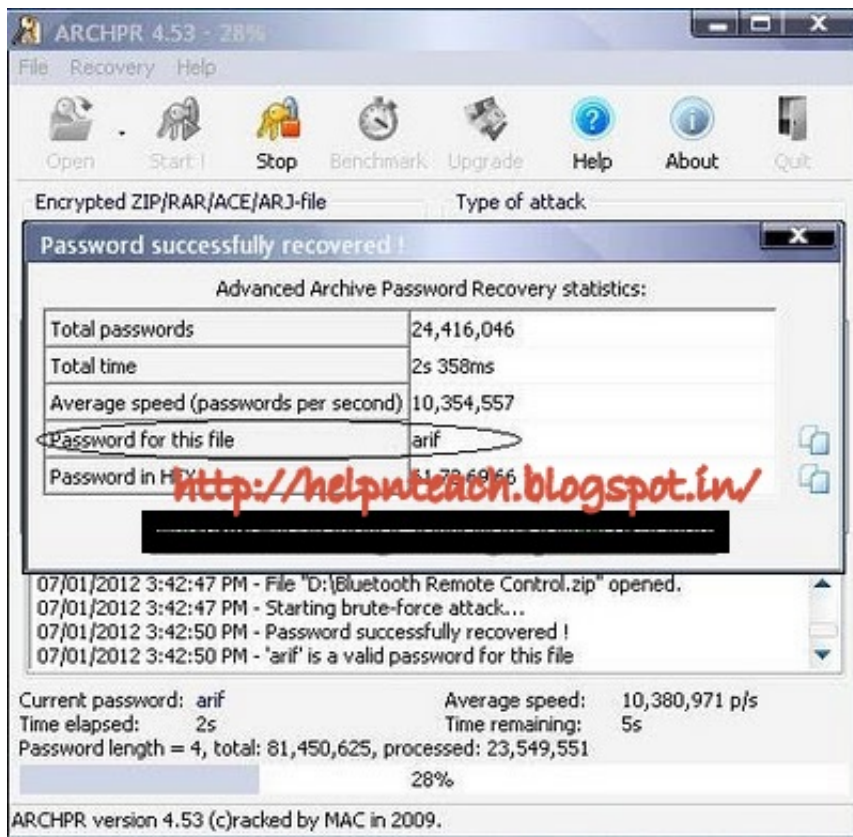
ARCHPR 4.53 - 28%

File Recovery Help

Open Start ! Stop Benchmark Upgrade Help About Quit

Encrypted ZIP/RAR/ACE/ARJ-file

Type of attack

Password successfully recovered !

Advanced Archive Password Recovery statistics:

| | |
|---|---|
| Total passwords | 24,416,046 |
| Total time | 2s 358ms |
| Average speed (passwords per second) | 10,354,557 |
| Password for this file | arif |
| Password in H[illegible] | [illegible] |

http://helpnteach.blogspot.in/

07/01/2012 3:42:47 PM - File "D:\Bluetooth Remote Control.zip" opened.
07/01/2012 3:42:47 PM - Starting brute-force attack...
07/01/2012 3:42:50 PM - Password successfully recovered !
07/01/2012 3:42:50 PM - 'arif' is a valid password for this file

Current password: arif
Time elapsed: 2s
Average speed: 10,380,971 p/s
Time remaining: 5s
Password length = 4, total: 81,450,625, processed: 23,549,551

28%

ARCHPR version 4.53 (c)racked by MAC in 2009.